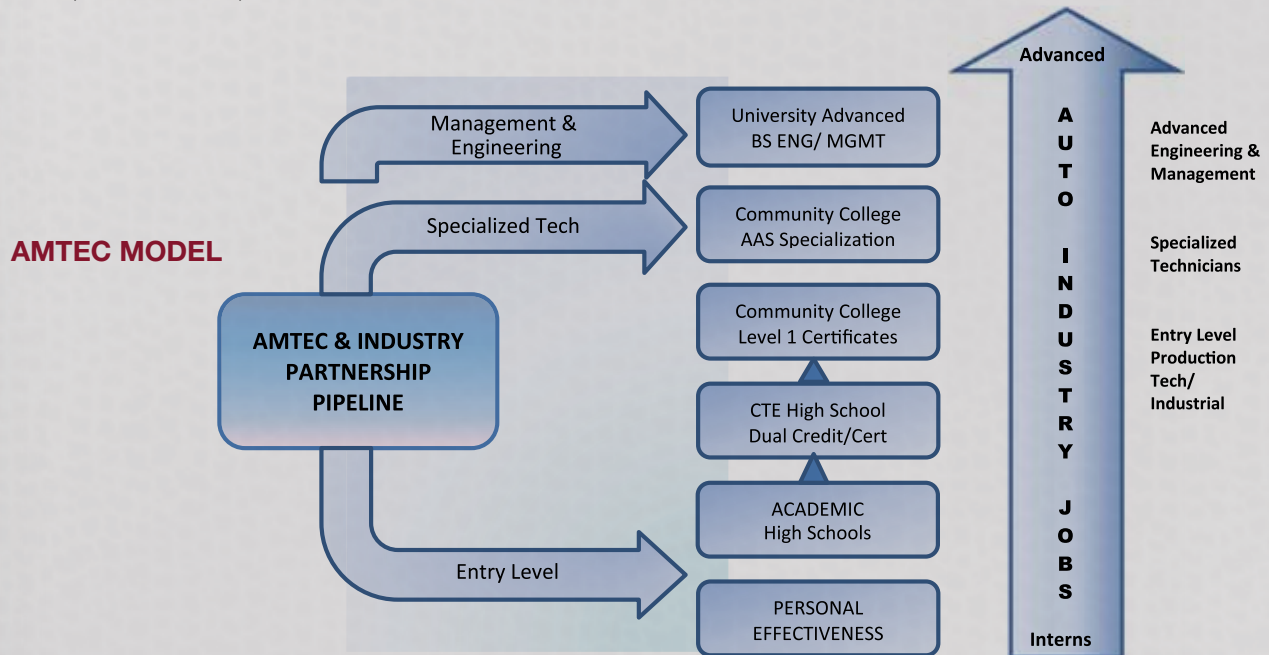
AMTEC MODEL

AMTEC & INDUSTRY PARTNERSHIP PIPELINE

Management & Engineering

Specialized Tech

Entry Level

University Advanced BS ENG/ MGMT

Community College AAS Specialization

Community College Level 1 Certificates

CTE High School Dual Credit/Cert

ACADEMIC High Schools

PERSONAL EFFECTIVENESS

Advanced

A U T O I N D U S T R Y J O B S

Interns

Advanced Engineering & Management

Specialized Technicians

Entry Level Production Tech/ Industrial